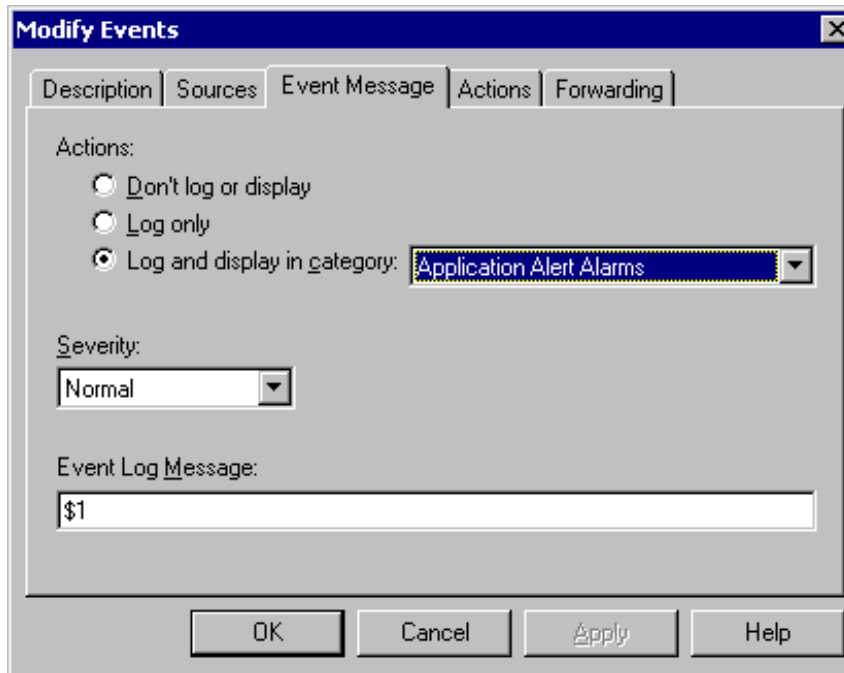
Modify Events

Description | Sources | Event Message | Actions | Forwarding

Actions:

Don't log or display

Log only

Log and display in category: Application Alert Alarms

Severity:

Normal

Event Log Message:

$1

OK | Cancel | Apply | Help